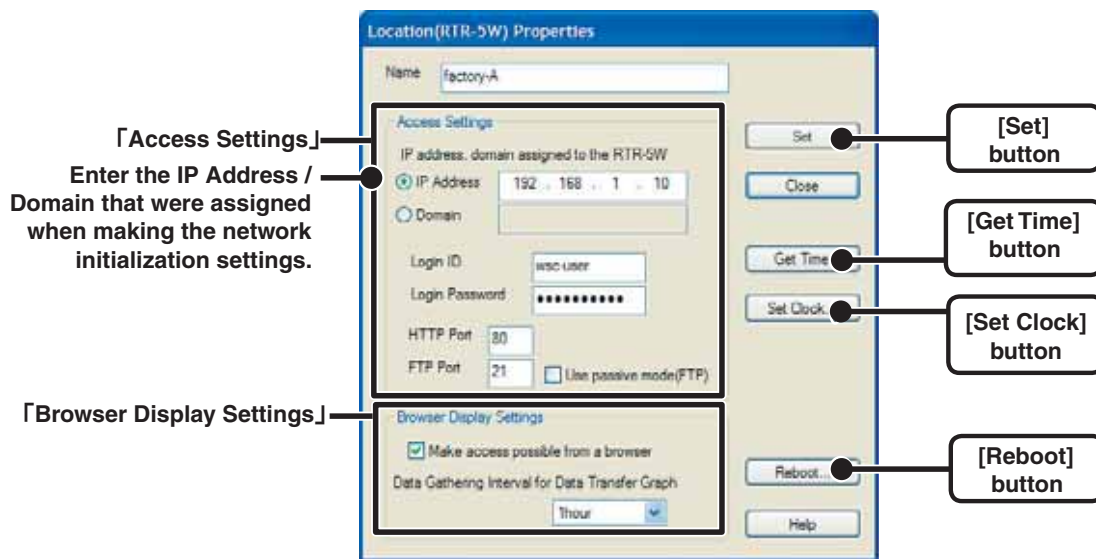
Location(RTR-5W) Properties

Name factory-A

「Access Settings」

Enter the IP Address / Domain that were assigned when making the network initialization settings.

Access Settings

IP address, domain assigned to the RTR-5W

IP Address 192 . 168 . 1 . 10

Domain

Login ID wsc-user

Login Password ●●●●●●●●●●●

HTTP Port 80

FTP Port 21

Use passive mode(FTP)

「Browser Display Settings」

Browser Display Settings

Make access possible from a browser

Data Gathering Interval for Data Transfer Graph

1hour

Set

Close

Get Time

Set Clock...

Reboot...

Help

[Set] button

[Get Time] button

[Set Clock] button

[Reboot] button